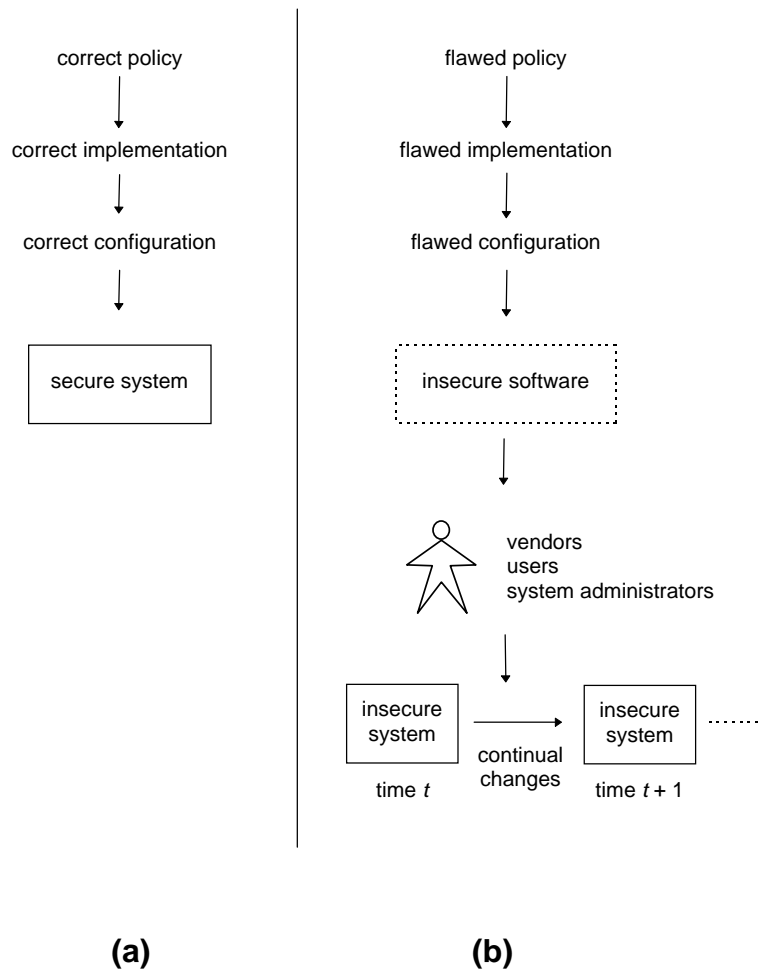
correct policy

correct implementation

correct configuration

secure system

flawed policy

flawed implementation

flawed configuration

insecure software

vendors
users
system administrators

insecure system

continual changes

insecure system

time $t$

time $t + 1$

(a)

(b)